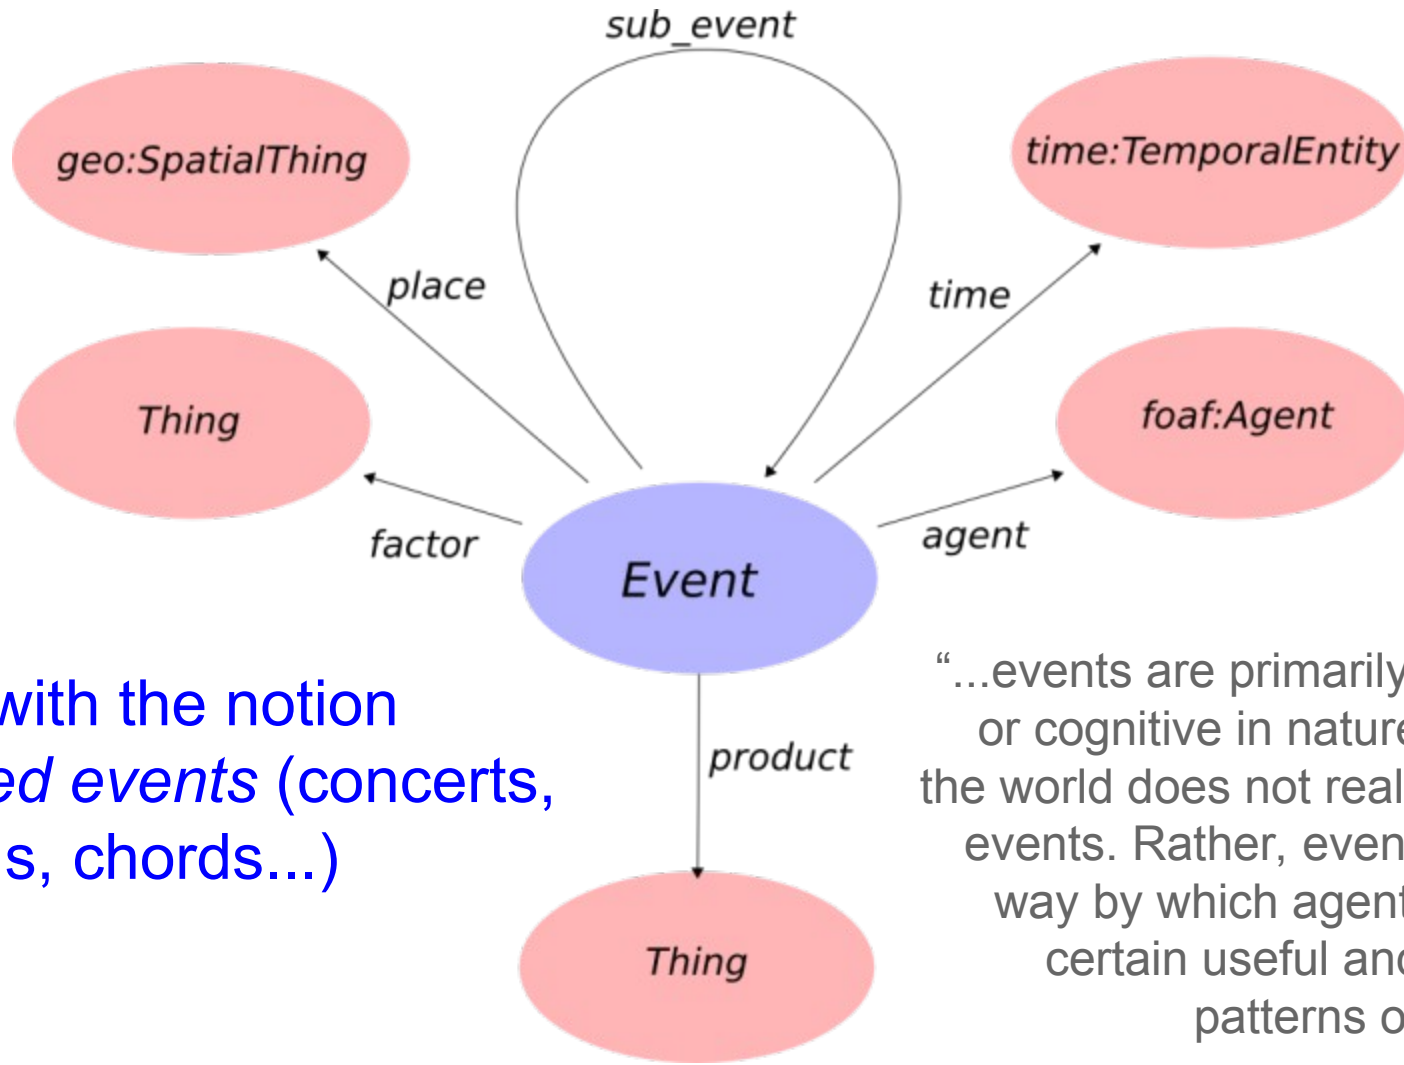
sub_event

geo:SpatialThing

time:TemporalEntity

place

time

Thing

foaf:Agent

factor

agent

Event

product

Thing

with the notion
ed events (concerts,
s, chords...)

"...events are primarily
or cognitive in nature
the world does not real
events. Rather, even
way by which agent
certain useful and
patterns o